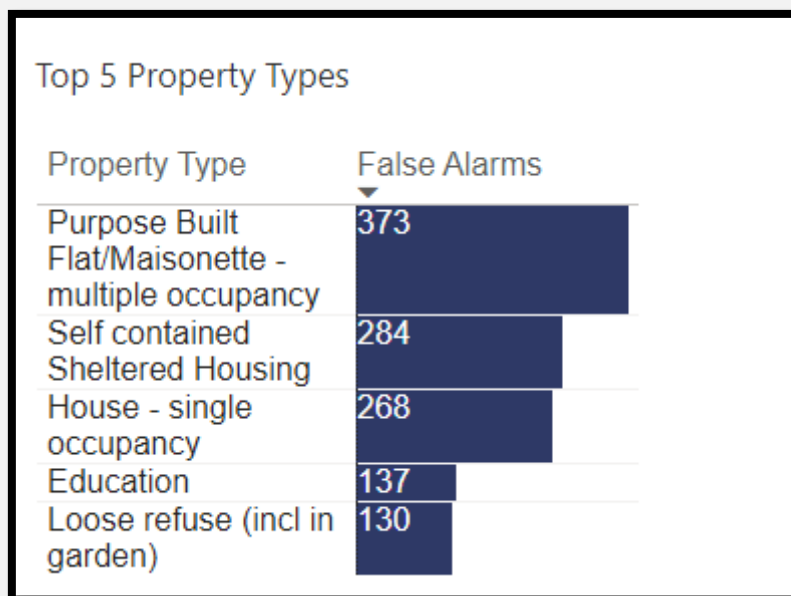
Top 5 Property Types

| Property Type | False Alarms |
|---|---|
| Purpose Built Flat/Maisonette - multiple occupancy | 373 |
| Self contained Sheltered Housing | 284 |
| House - single occupancy | 268 |
| Education | 137 |
| Loose refuse (incl in garden) | 130 |